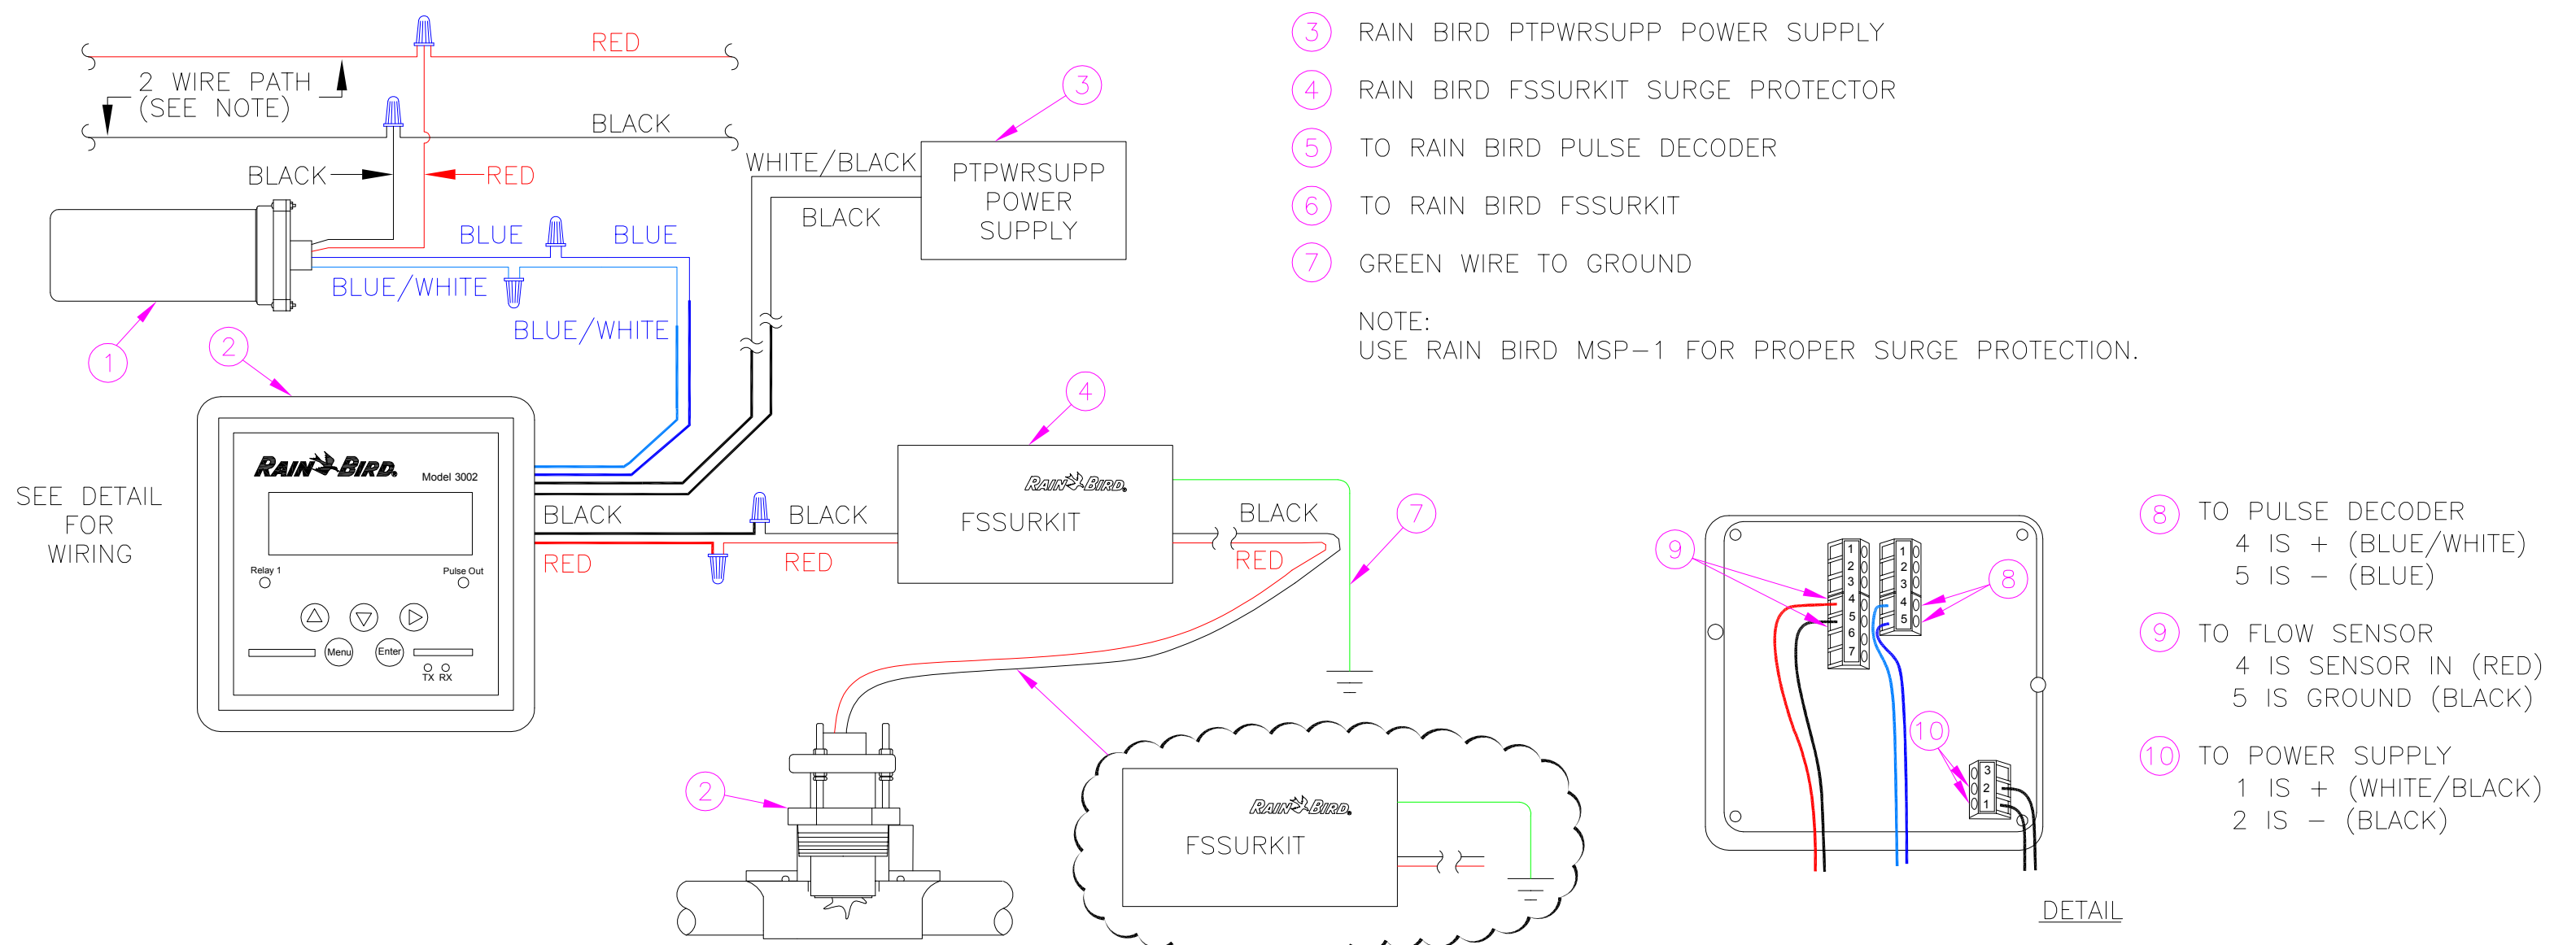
RED

2 WIRE PATH
(SEE NOTE)

BLACK

BLACK

RED

BLUE

BLUE

BLUE/WHITE

BLUE/WHITE

WHITE/BLACK

BLACK

PTPWRSUPP
POWER
SUPPLY

3

1

2

SEE DETAIL
FOR
WIRING

RAIN BIRD

Model 3002

Relay 1

Pulse Out

Menu

Enter

TX RX

BLACK

BLACK

RED

RED

4

RAIN BIRD

FSSURKIT

BLACK

RED

7

2

RAIN BIRD

FSSURKIT

3 RAIN BIRD PTPWRSUPP POWER SUPPLY

4 RAIN BIRD FSSURKIT SURGE PROTECTOR

5 TO RAIN BIRD PULSE DECODER

6 TO RAIN BIRD FSSURKIT

7 GREEN WIRE TO GROUND

NOTE:
USE RAIN BIRD MSP-1 FOR PROPER SURGE PROTECTION.

9

1
2
3
4
5
6
7

1
2
3
4
5

8

10

3
2
1

DETAIL

8 TO PULSE DECODER
4 IS + (BLUE/WHITE)
5 IS - (BLUE)

9 TO FLOW SENSOR
4 IS SENSOR IN (RED)
5 IS GROUND (BLACK)

10 TO POWER SUPPLY
1 IS + (WHITE/BLACK)
2 IS - (BLACK)